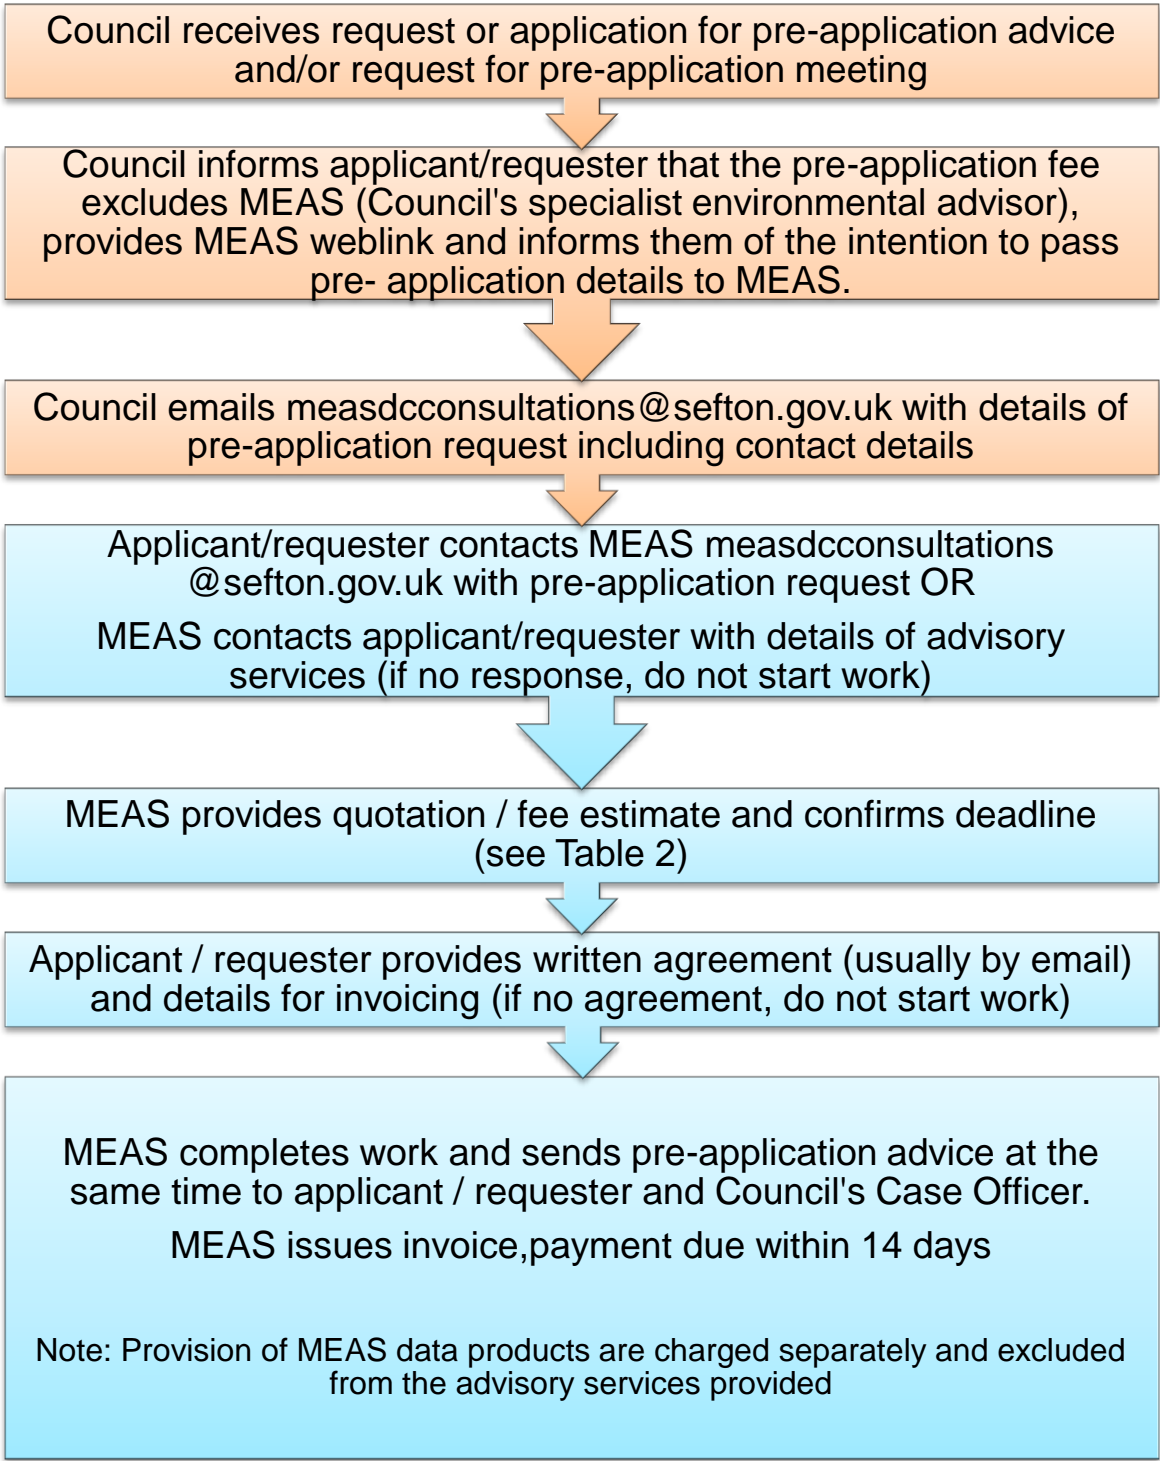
Council receives request or application for pre-application advice and/or request for pre-application meeting

Council informs applicant/requester that the pre-application fee excludes MEAS (Council's specialist environmental advisor), provides MEAS weblink and informs them of the intention to pass pre- application details to MEAS.

Council emails measdcconsultations@sefton.gov.uk with details of pre-application request including contact details

Applicant/requester contacts MEAS measdcconsultations @sefton.gov.uk with pre-application request OR

MEAS contacts applicant/requester with details of advisory services (if no response, do not start work)

MEAS provides quotation / fee estimate and confirms deadline (see Table 2)

Applicant / requester provides written agreement (usually by email) and details for invoicing (if no agreement, do not start work)

MEAS completes work and sends pre-application advice at the same time to applicant / requester and Council's Case Officer.

MEAS issues invoice,payment due within 14 days

Note: Provision of MEAS data products are charged separately and excluded from the advisory services provided